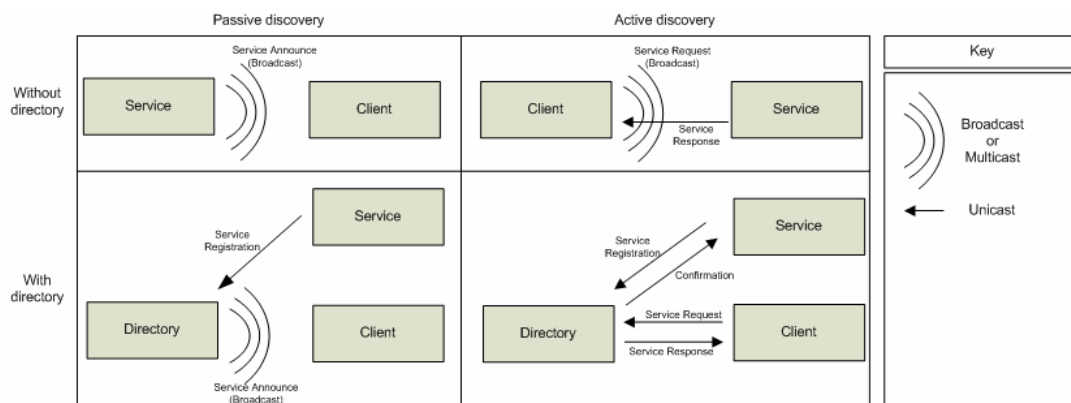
Passive discovery

Active discovery

Key

Without directory

Service Announce (Broadcast)

Service

Client

Service Request (Broadcast)

Client

Service

Service Response

Broadcast or Multicast

Unicast

With directory

Service

Service Registration

Directory

Client

Service Announce (Broadcast)

Service Registration

Service

Confirmation

Directory

Service Request

Client

Service Response